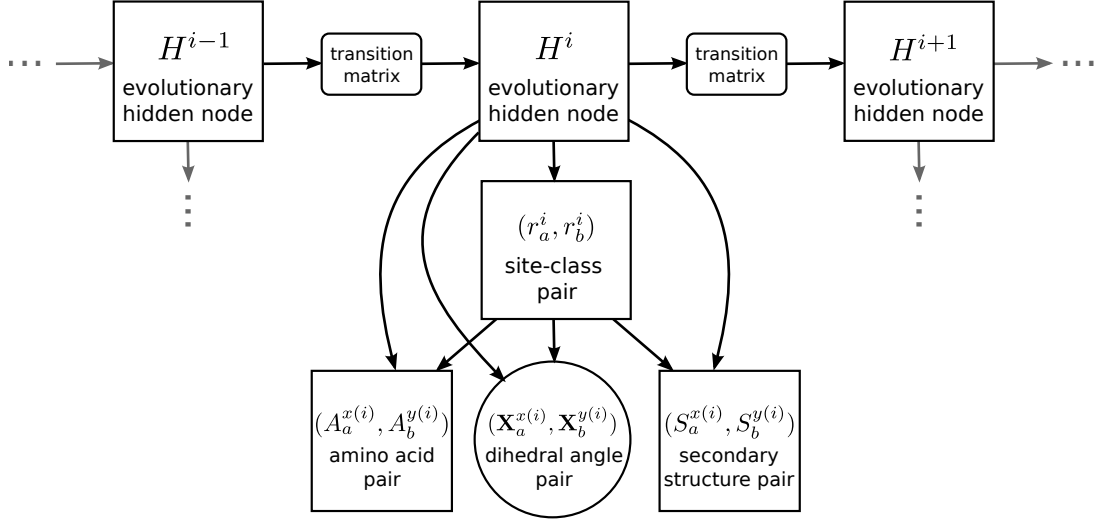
...

$H^{i-1}$
evolutionary hidden node

transition matrix

$H^{i}$
evolutionary hidden node

transition matrix

$H^{i+1}$
evolutionary hidden node

...

⋮

⋮

$(r_a^i, r_b^i)$
site-class pair

$(A_a^{x(i)}, A_b^{y(i)})$
amino acid pair

$(\mathbf{X}_a^{x(i)}, \mathbf{X}_b^{y(i)})$
dihedral angle pair

$(S_a^{x(i)}, S_b^{y(i)})$
secondary structure pair